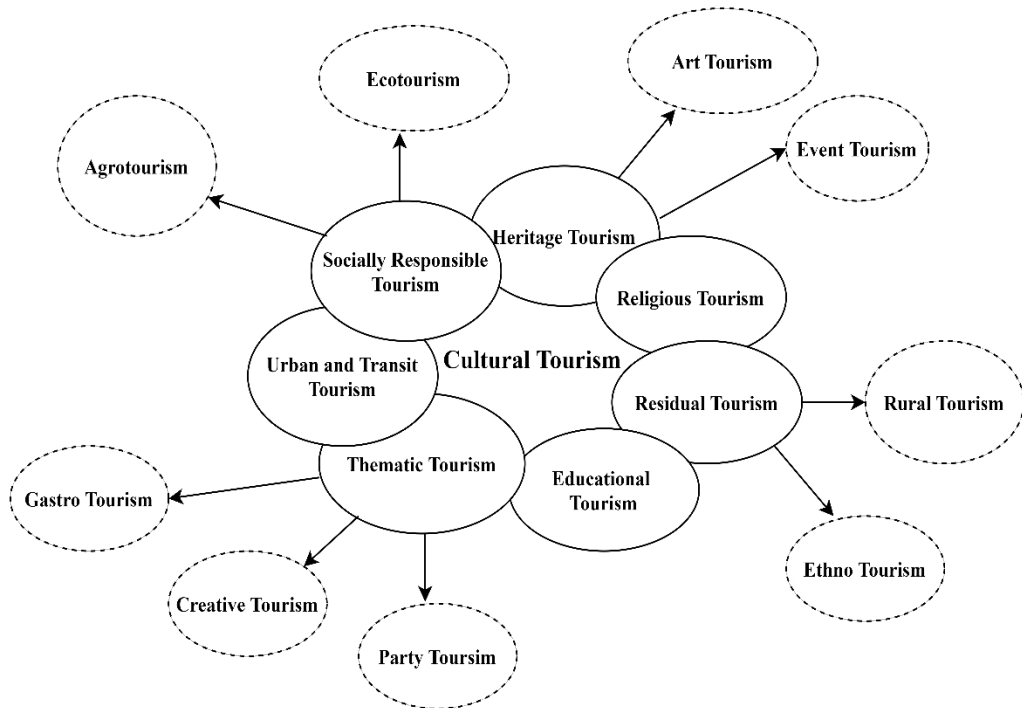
Ecotourism

Art Tourism

Agrotourism

Event Tourism

Heritage Tourism

Socially Responsible Tourism

Religious Tourism

Urban and Transit Tourism

Cultural Tourism

Residual Tourism

Rural Tourism

Thematic Tourism

Educational Tourism

Gastro Tourism

Ethno Tourism

Creative Tourism

Party Toursim